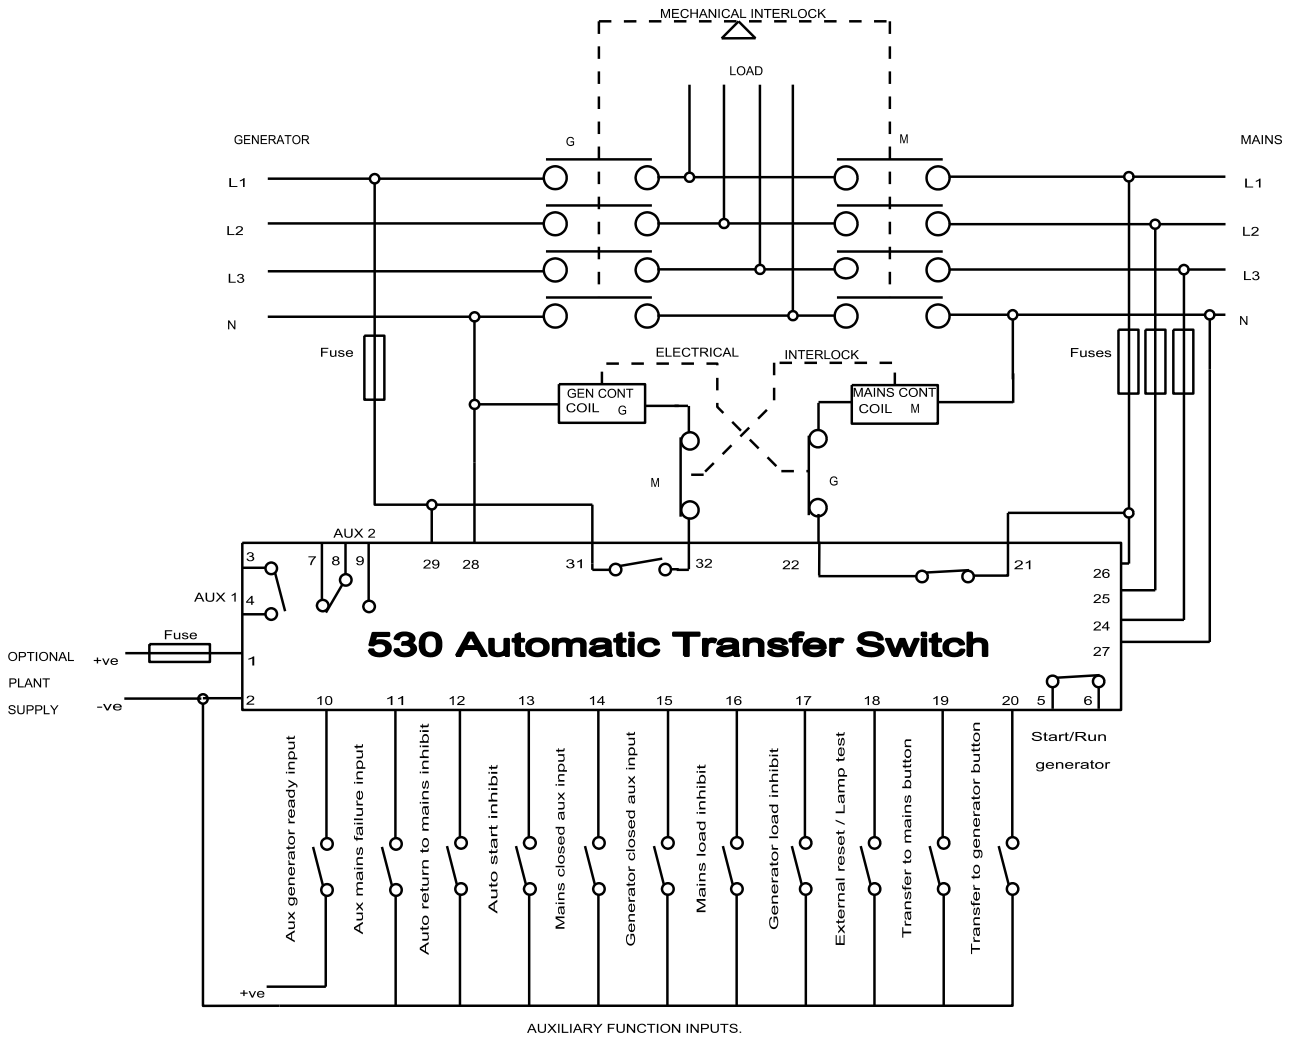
MECHANICAL INTERLOCK

LOAD

GENERATOR

G

M

MAINS

L1

L1

L2

L2

L3

L3

N

N

Fuse

ELECTRICAL

INTERLOCK

Fuses

GEN CONT COIL G

MAINS CONT COIL M

M

G

AUX 2

3

7

8

9

29

28

31

32

22

21

26

AUX 1

4

25

24

530 Automatic Transfer Switch

Fuse

27

OPTIONAL PLANT SUPPLY

+ve

1

-ve

2

10

11

12

13

14

15

16

17

18

19

20

5

6

Start/Run generator

Aux generator ready input

Aux mains failure input

Auto return to mains inhibit

Auto start inhibit

Mains closed aux input

Generator closed aux input

Mains load inhibit

Generator load inhibit

External reset / Lamp test

Transfer to mains button

Transfer to generator button

+ve

AUXILIARY FUNCTION INPUTS.